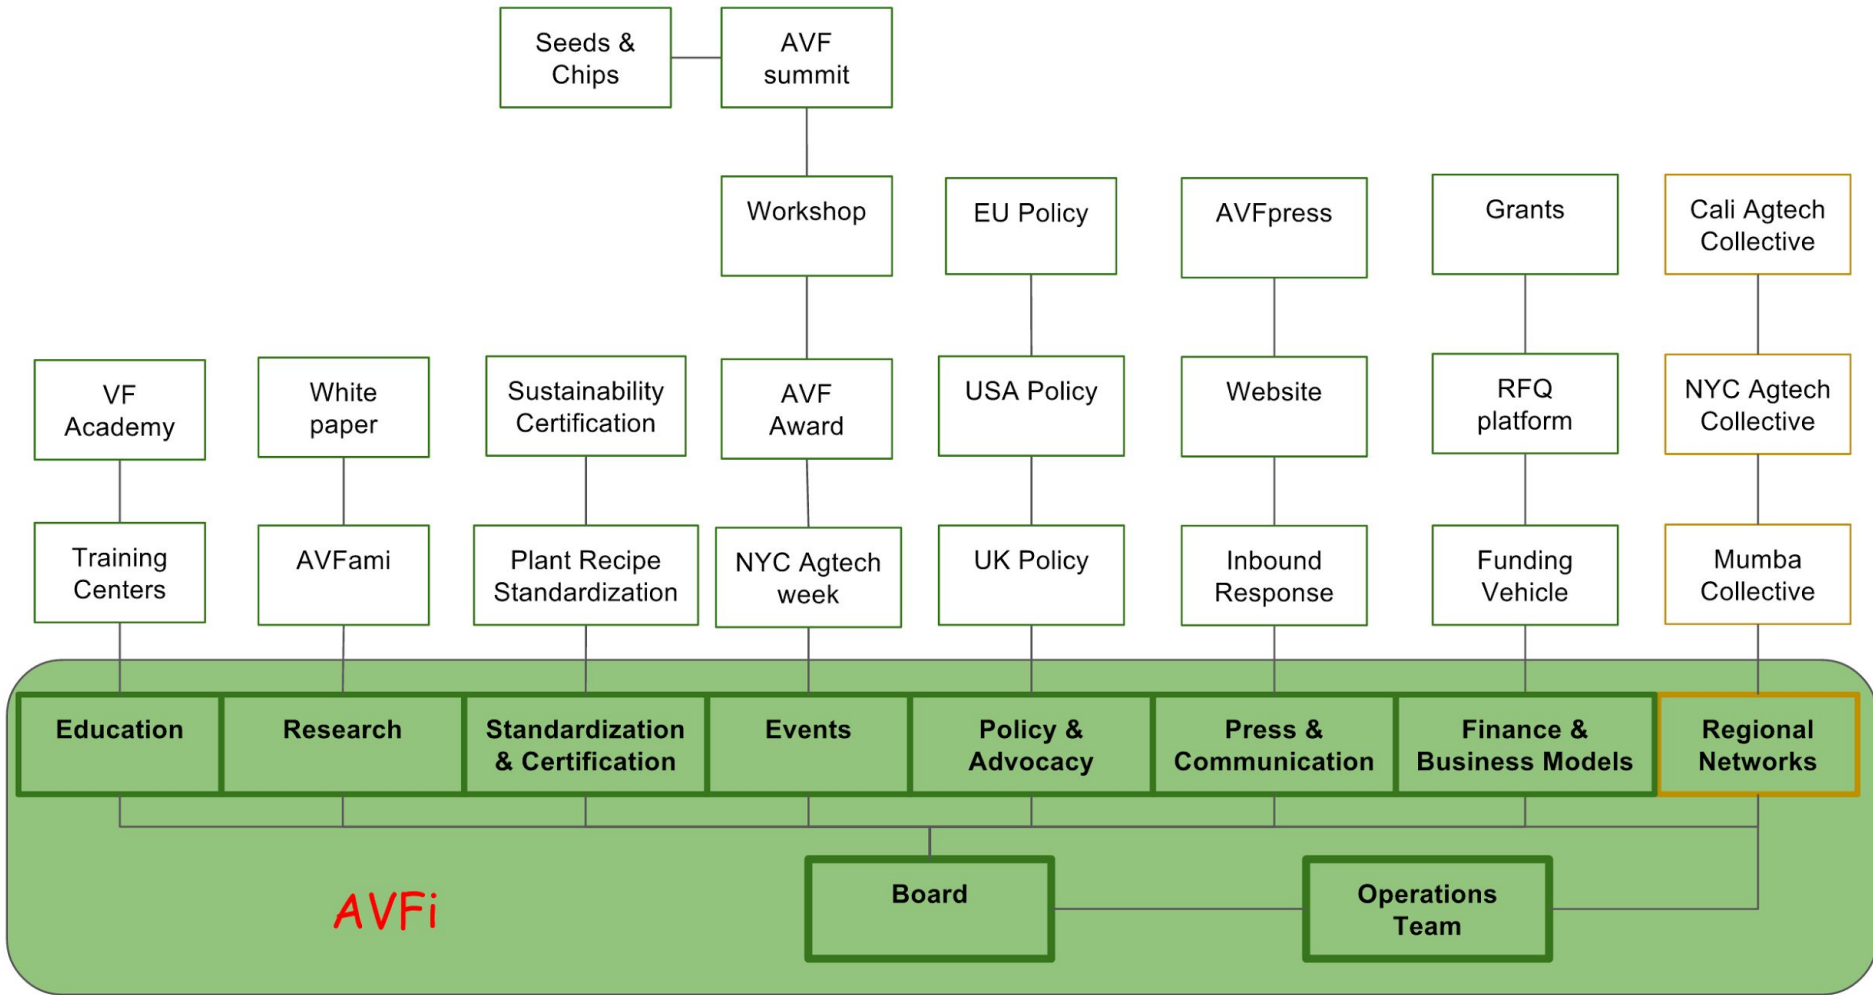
Seeds & Chips

AVF summit

Workshop

EU Policy

AVFpress

Grants

Cali Agtech Collective

VF Academy

White paper

Sustainability Certification

AVF Award

USA Policy

Website

RFQ platform

NYC Agtech Collective

Training Centers

AVFami

Plant Recipe Standardization

NYC Agtech week

UK Policy

Inbound Response

Funding Vehicle

Mumba Collective

Education

Research

Standardization & Certification

Events

Policy & Advocacy

Press & Communication

Finance & Business Models

Regional Networks

Board

Operations Team

AVFi